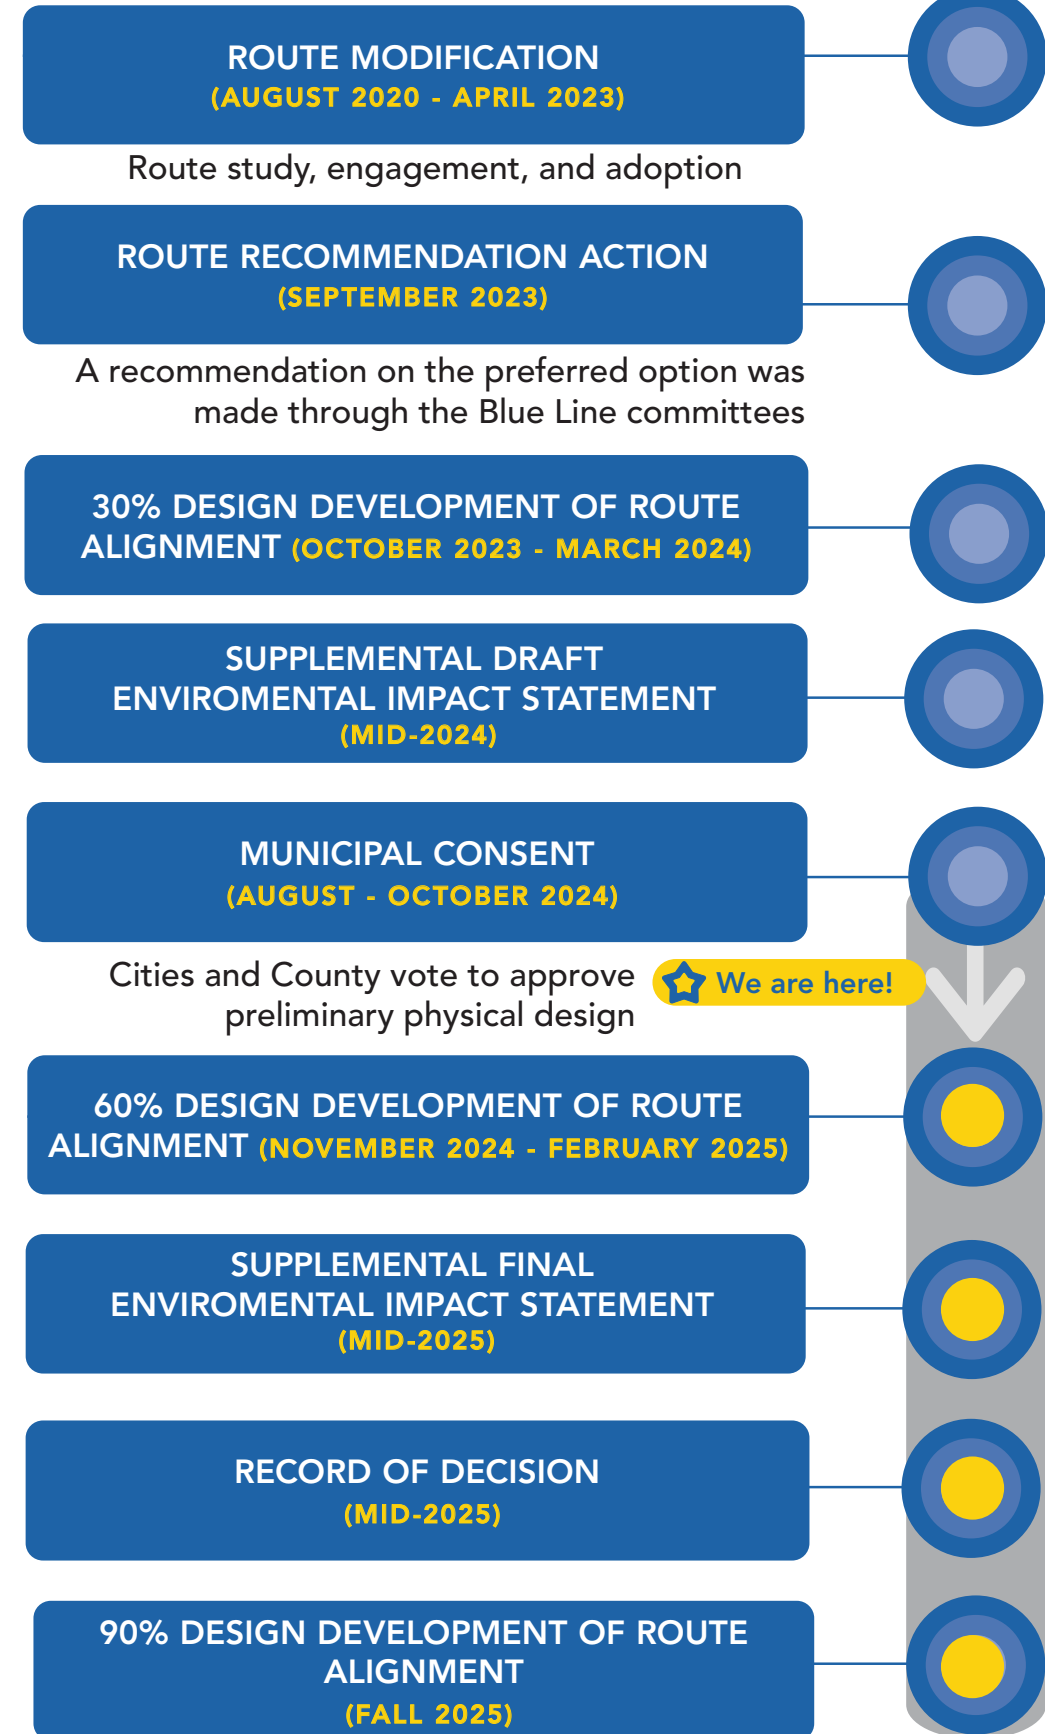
ROUTE MODIFICATION
(AUGUST 2020 - APRIL 2023)

Route study, engagement, and adoption

ROUTE RECOMMENDATION ACTION
(SEPTEMBER 2023)

A recommendation on the preferred option was made through the Blue Line committees

30% DESIGN DEVELOPMENT OF ROUTE ALIGNMENT (OCTOBER 2023 - MARCH 2024)

SUPPLEMENTAL DRAFT ENVIROMENTAL IMPACT STATEMENT
(MID-2024)

MUNICIPAL CONSENT
(AUGUST - OCTOBER 2024)

Cities and County vote to approve preliminary physical design

We are here!

60% DESIGN DEVELOPMENT OF ROUTE ALIGNMENT (NOVEMBER 2024 - FEBRUARY 2025)

SUPPLEMENTAL FINAL ENVIROMENTAL IMPACT STATEMENT
(MID-2025)

RECORD OF DECISION
(MID-2025)

90% DESIGN DEVELOPMENT OF ROUTE ALIGNMENT
(FALL 2025)